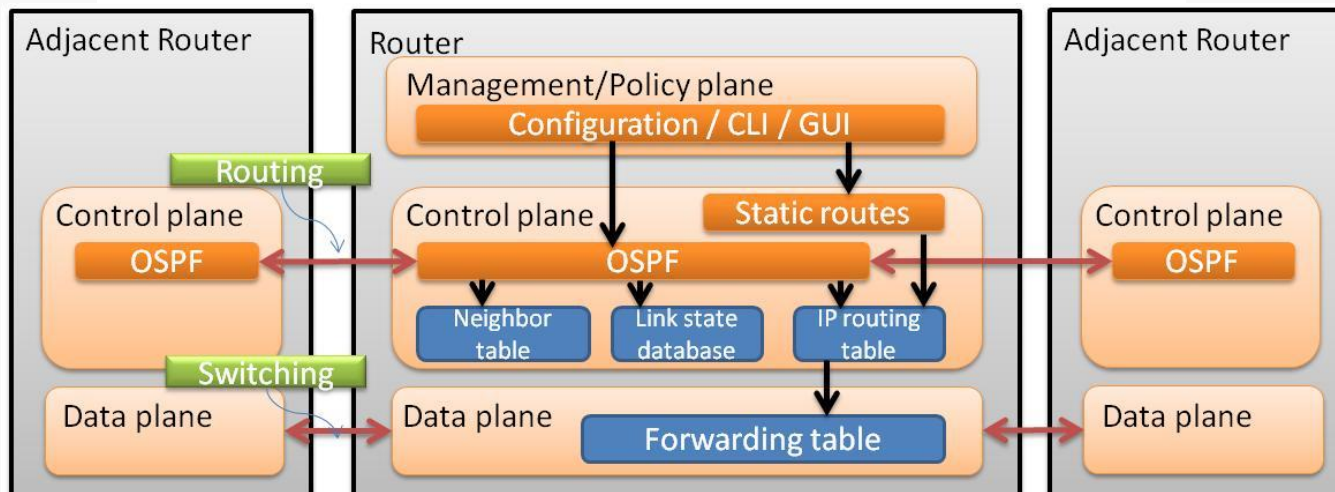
Adjacent Router

Routing

Control plane

OSPF

Switching

Data plane

Router

Management/Policy plane

Configuration / CLI / GUI

Control plane

Static routes

OSPF

Neighbor table

Link state database

IP routing table

Data plane

Forwarding table

Adjacent Router

Control plane

OSPF

Data plane